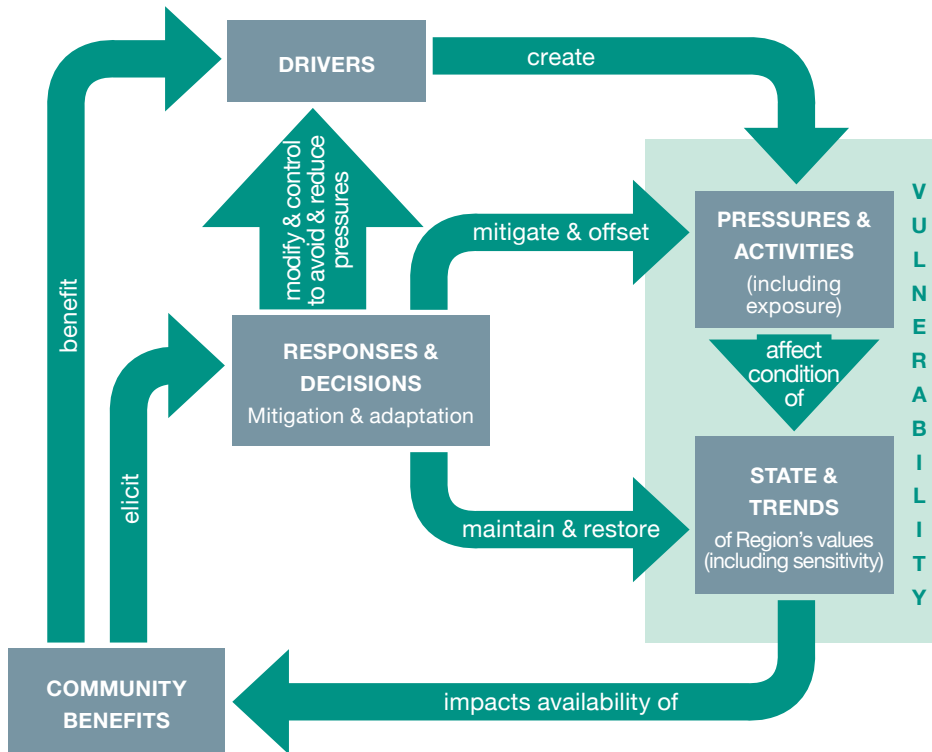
DRIVERS

create

modify & control to avoid & reduce pressures

mitigate & offset

PRESSURES & ACTIVITIES (including exposure)

affect condition of

VULNERABILITY

benefit

RESPONSES & DECISIONS Mitigation & adaptation

elicit

maintain & restore

STATE & TRENDS of Region's values (including sensitivity)

COMMUNITY BENEFITS

impacts availability of